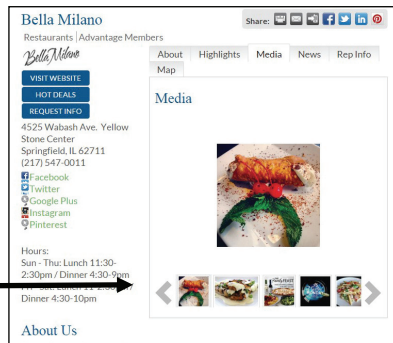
Bella Milano

Share:

Restaurants | Advantage Members

Bella Milano

VISIT WEBSITE

HOT DEALS

REQUEST INFO

4525 Wabash Ave. Yellow Stone Center
Springfield, IL 62711
(217) 547-0011

Facebook
Twitter
Google Plus
Instagram
Pinterest

Hours:
Sun - Thu: Lunch 11:30-2:30pm / Dinner 4:30-9pm
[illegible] Lunch 11:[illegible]
Dinner 4:30-10pm

About Us

About | Highlights | Media | News | Rep Info | Map

Media